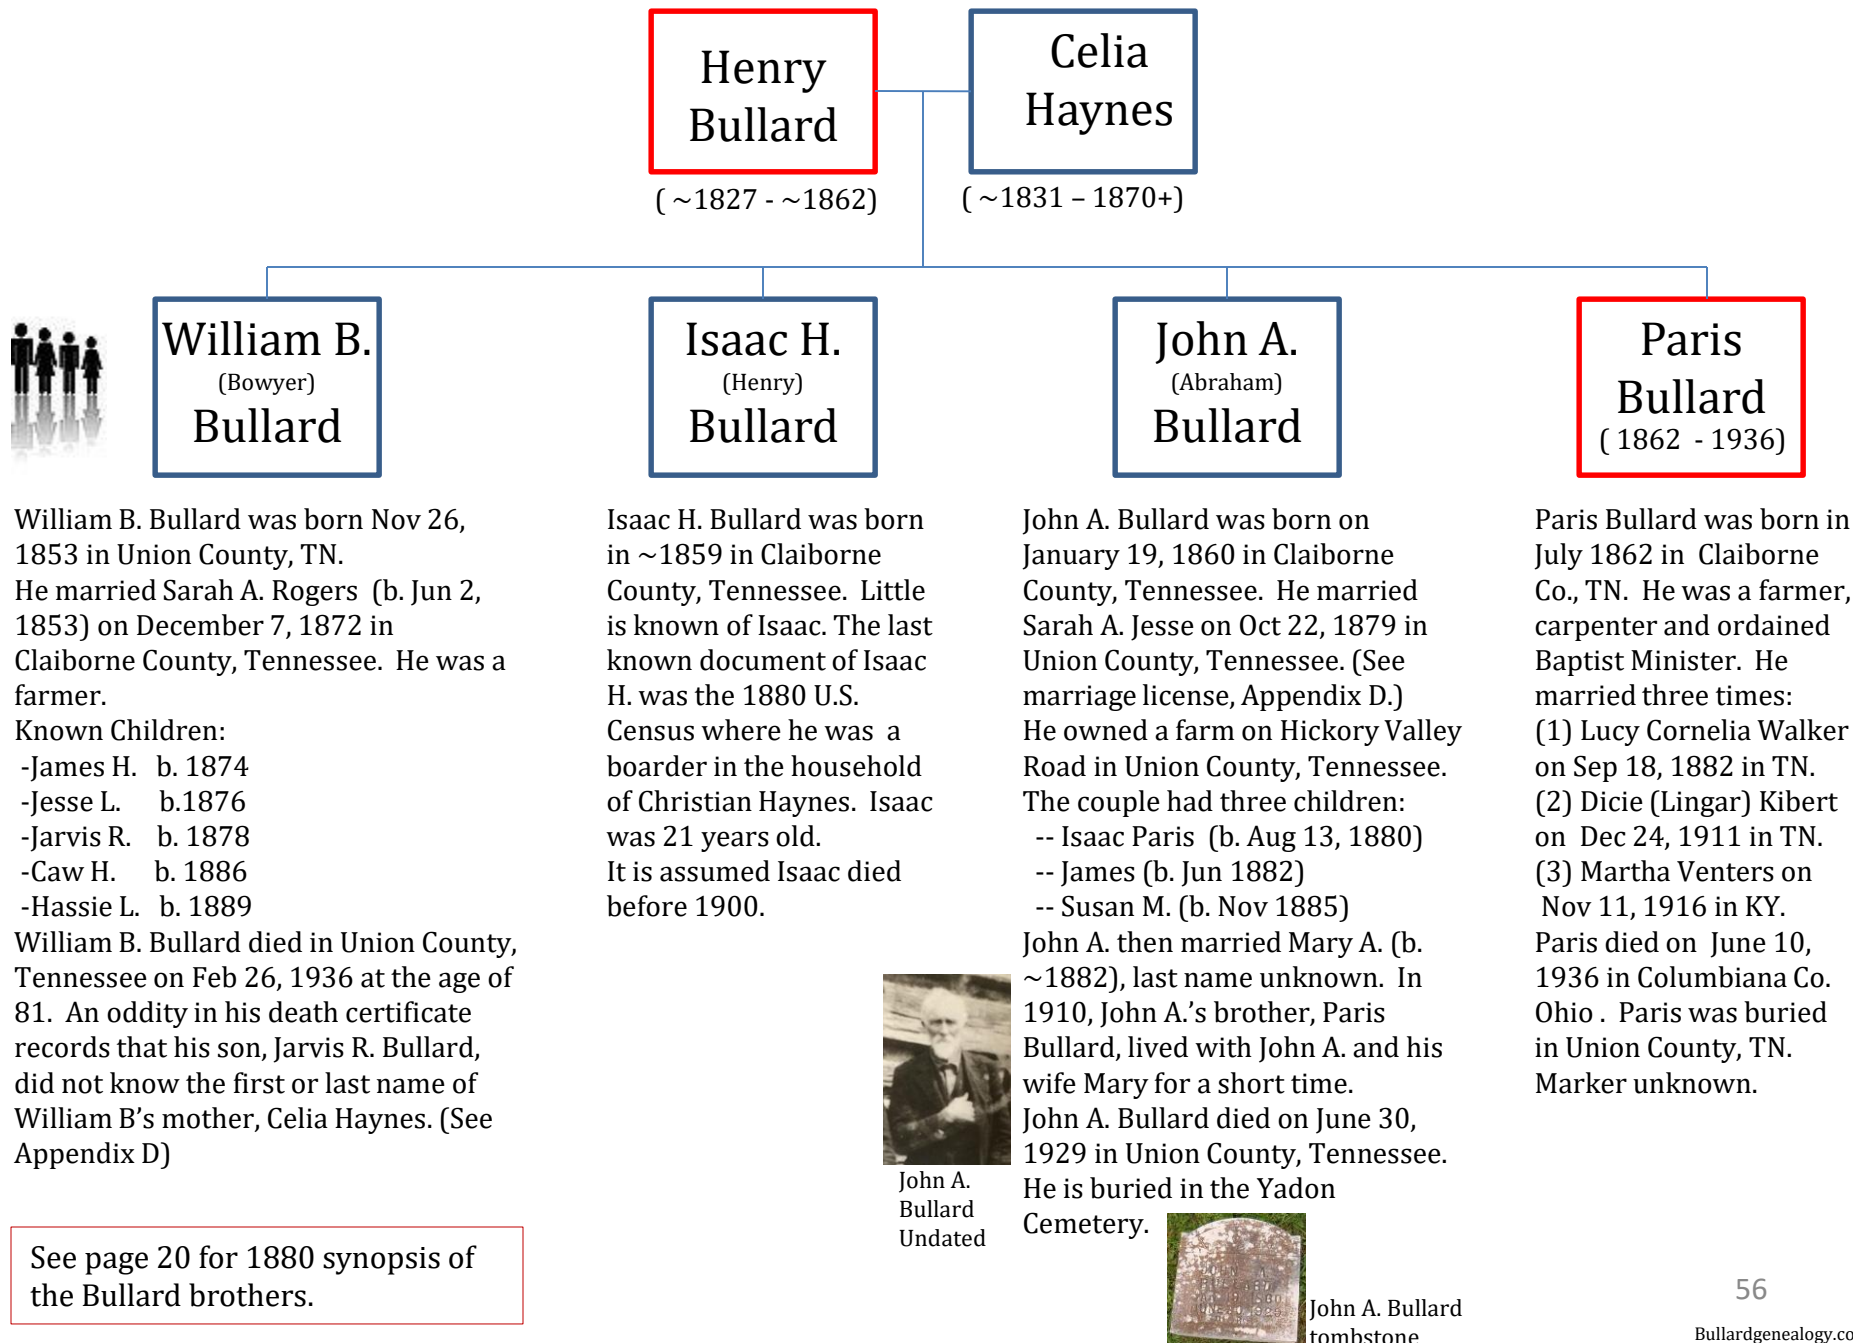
Henry Bullard
( ~1827 - ~1862)

Celia Haynes
( ~1831 – 1870+)

William B. (Bowyer) Bullard

Isaac H. (Henry) Bullard

John A. (Abraham) Bullard

Paris Bullard ( 1862 - 1936)

William B. Bullard was born Nov 26, 1853 in Union County, TN.
He married Sarah A. Rogers (b. Jun 2, 1853) on December 7, 1872 in Claiborne County, Tennessee. He was a farmer.
Known Children:
-James H. b. 1874
-Jesse L. b.1876
-Jarvis R. b. 1878
-Caw H. b. 1886
-Hassie L. b. 1889
William B. Bullard died in Union County, Tennessee on Feb 26, 1936 at the age of 81. An oddity in his death certificate records that his son, Jarvis R. Bullard, did not know the first or last name of William B's mother, Celia Haynes. (See Appendix D)

See page 20 for 1880 synopsis of the Bullard brothers.

Isaac H. Bullard was born in ~1859 in Claiborne County, Tennessee. Little is known of Isaac. The last known document of Isaac H. was the 1880 U.S. Census where he was a boarder in the household of Christian Haynes. Isaac was 21 years old.
It is assumed Isaac died before 1900.

John A. Bullard was born on January 19, 1860 in Claiborne County, Tennessee. He married Sarah A. Jesse on Oct 22, 1879 in Union County, Tennessee. (See marriage license, Appendix D.)
He owned a farm on Hickory Valley Road in Union County, Tennessee.
The couple had three children:
-- Isaac Paris (b. Aug 13, 1880)
-- James (b. Jun 1882)
-- Susan M. (b. Nov 1885)
John A. then married Mary A. (b. ~1882), last name unknown. In 1910, John A.'s brother, Paris Bullard, lived with John A. and his wife Mary for a short time.
John A. Bullard died on June 30, 1929 in Union County, Tennessee.
He is buried in the Yadon Cemetery.

John A. Bullard Undated

John A. Bullard tombstone

Paris Bullard was born in July 1862 in Claiborne Co., TN. He was a farmer, carpenter and ordained Baptist Minister. He married three times:
(1) Lucy Cornelia Walker on Sep 18, 1882 in TN.
(2) Dicie (Lingar) Kibert on Dec 24, 1911 in TN.
(3) Martha Venters on Nov 11, 1916 in KY.
Paris died on June 10, 1936 in Columbiana Co. Ohio . Paris was buried in Union County, TN. Marker unknown.

56

Bullardgenealogy.co